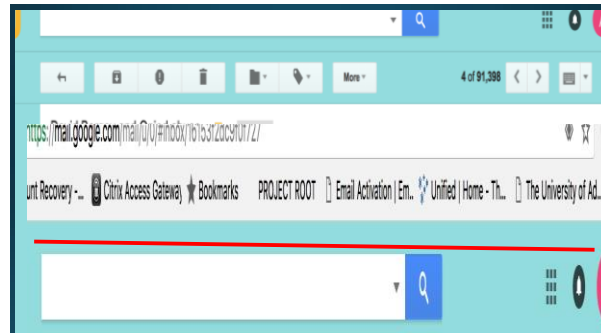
More

4 of 91,398

https://mail.google.com/mail/u/0/#inbox/1615372dc9f0f727

unt Recovery -... Citrix Access Gateway Bookmarks PROJECT ROOT Email Activation | Em... Unified | Home - Th... The University of Ad...